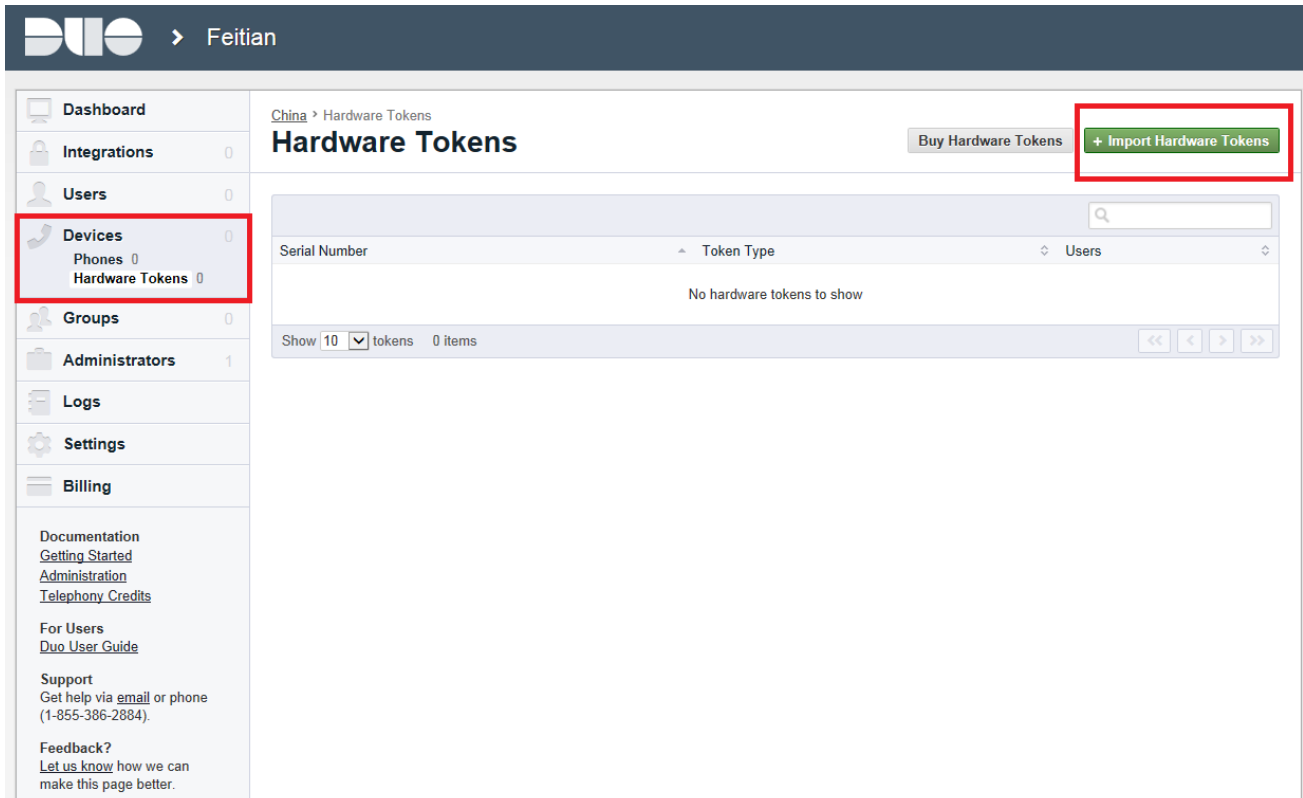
DUO > Feitian

Dashboard
Integrations 0
Users 0
Devices 0
Phones 0
Hardware Tokens 0
Groups 0
Administrators 1
Logs
Settings
Billing

Documentation
Getting Started
Administration
Telephony Credits

For Users
Duo User Guide

Support
Get help via email or phone (1-855-386-2884).

Feedback?
Let us know how we can make this page better.

China > Hardware Tokens
Hardware Tokens

Buy Hardware Tokens
+ Import Hardware Tokens

| Serial Number | Token Type | Users |
|---|---|---|
| No hardware tokens to show | | |

Show 10 tokens 0 items